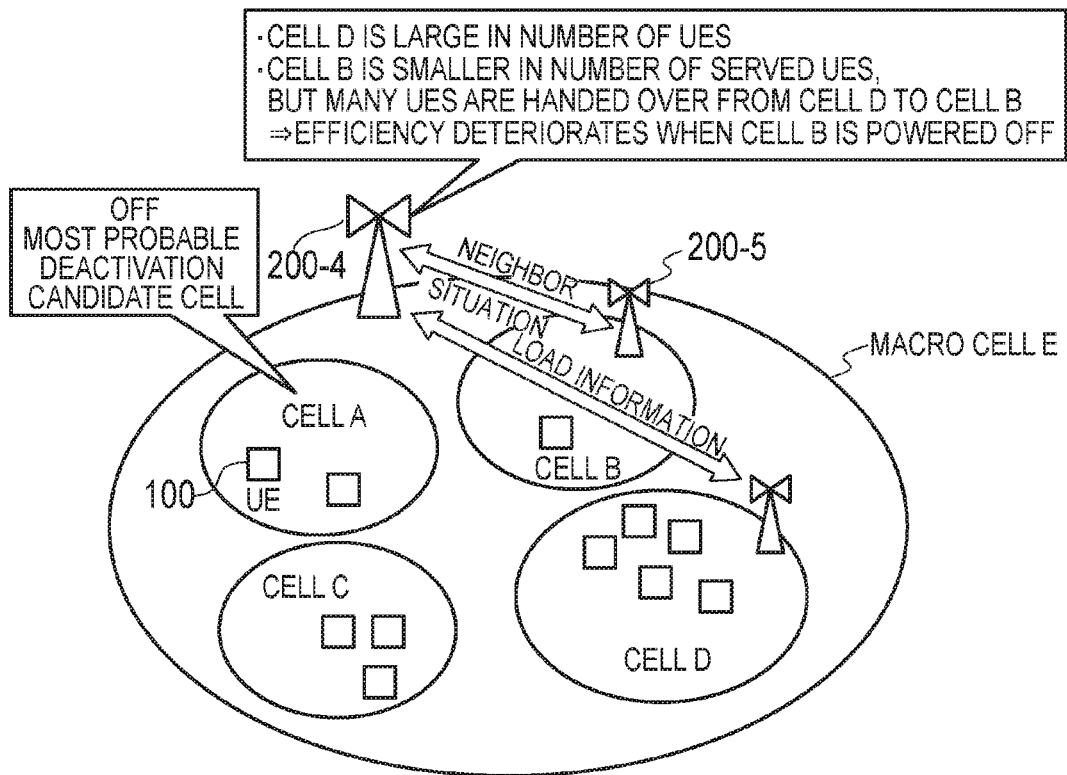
·CELL D IS LARGE IN NUMBER OF UES
·CELL B IS SMALLER IN NUMBER OF SERVED UES, BUT MANY UES ARE HANDED OVER FROM CELL D TO CELL B
⇒EFFICIENCY DETERIORATES WHEN CELL B IS POWERED OFF

OFF
MOST PROBABLE DEACTIVATION CANDIDATE CELL

200-4

NEIGHBOR

200-5

SITUATION

LOAD INFORMATION

MACRO CELL E

CELL A

100

UE

CELL B

CELL C

CELL D